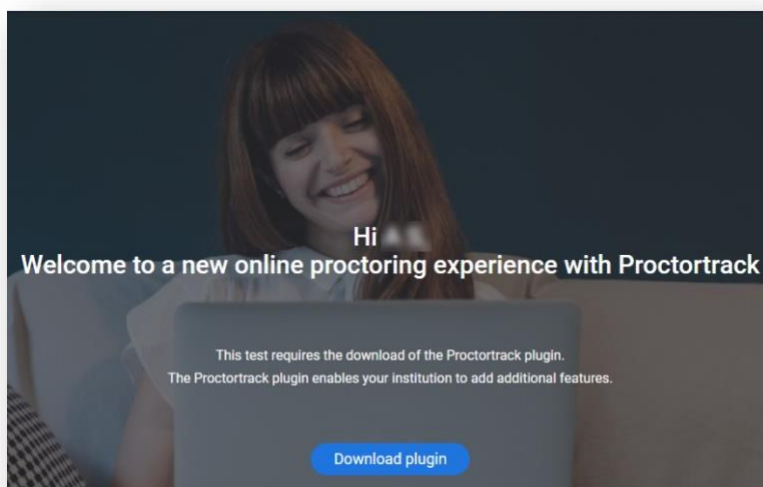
Hi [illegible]
Welcome to a new online proctoring experience with Proctortrack

This test requires the download of the Proctortrack plugin.
The Proctortrack plugin enables your institution to add additional features.

Download plugin